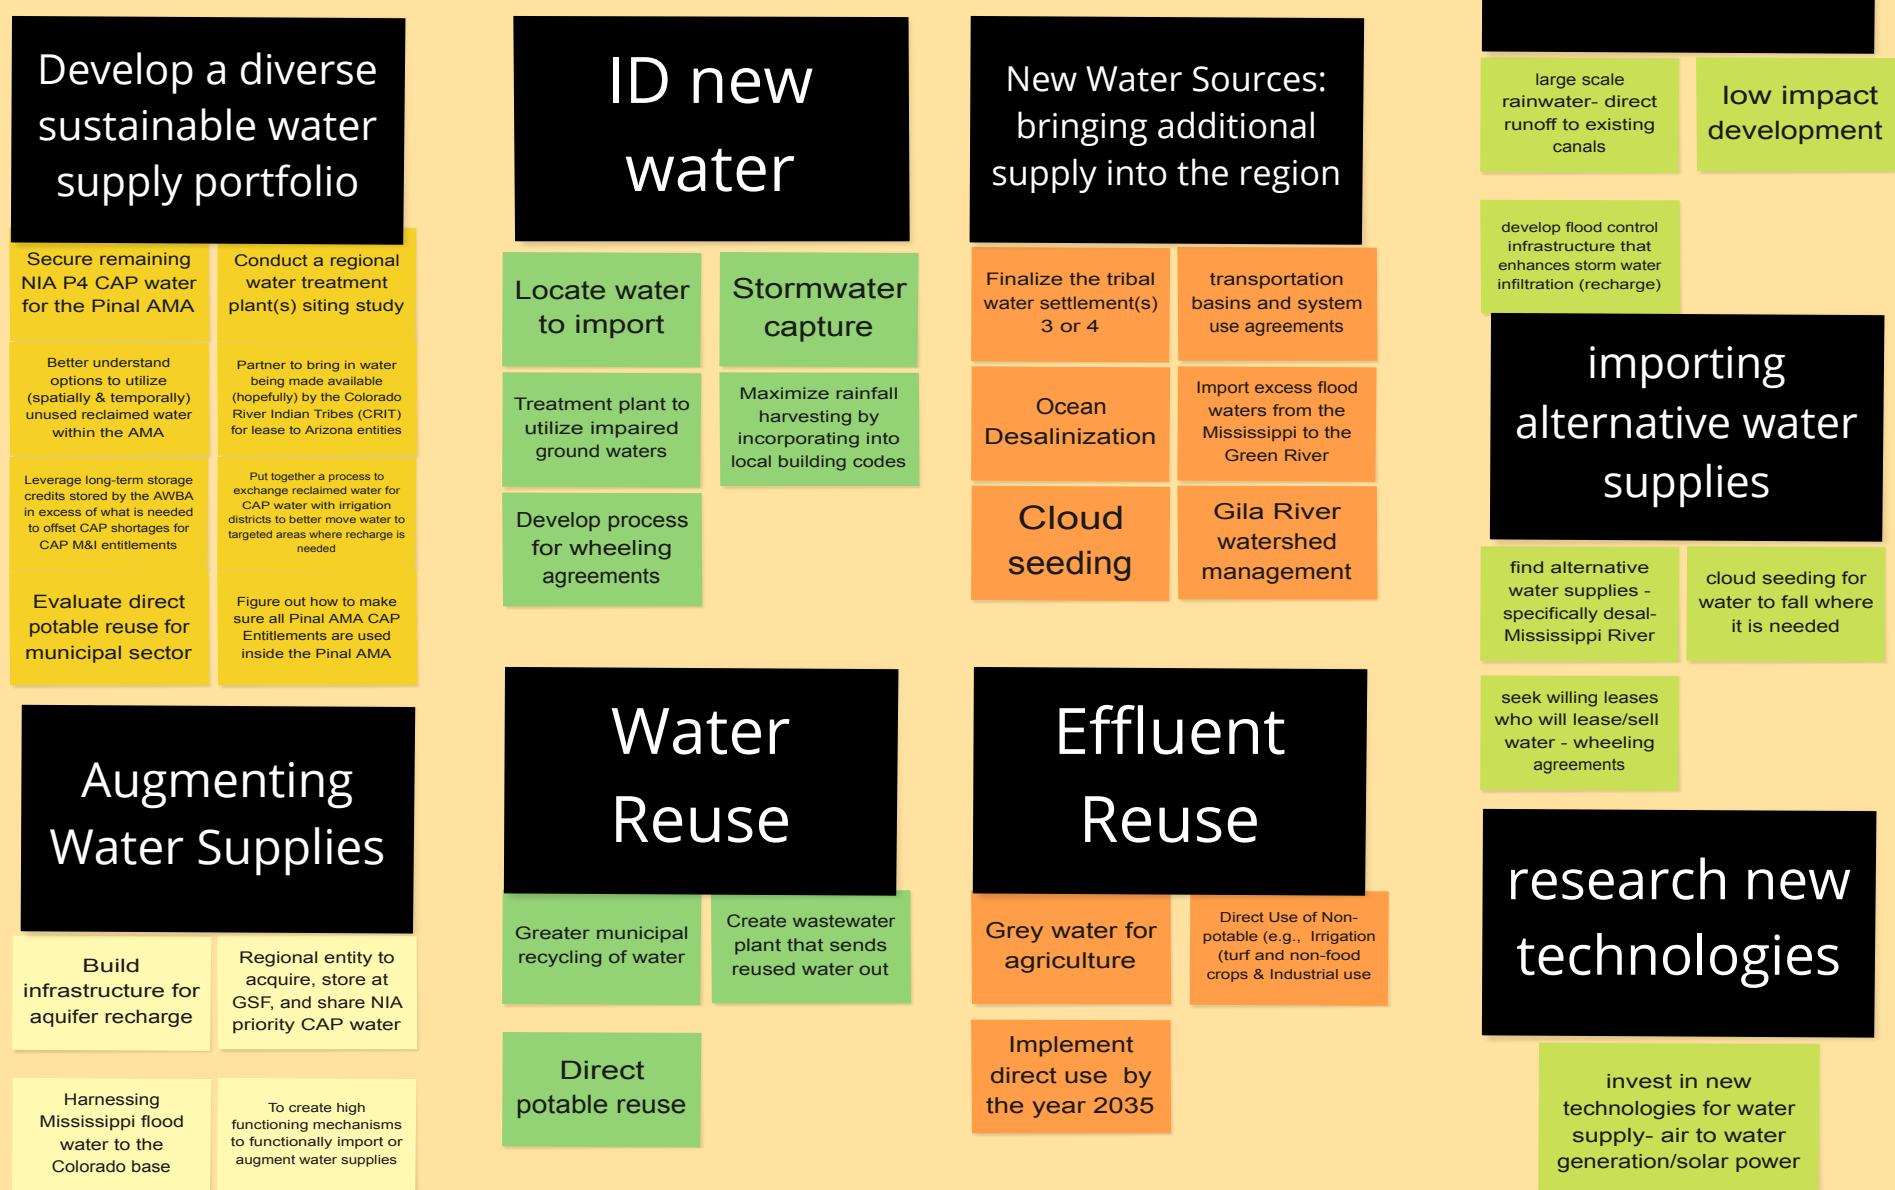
Develop a diverse sustainable water supply portfolio

Secure remaining NIA P4 CAP water for the Pinal AMA

Conduct a regional water treatment plant(s) siting study

Better understand options to utilize (spatially & temporally) unused reclaimed water within the AMA

Partner to bring in water being made available (hopefully) by the Colorado River Indian Tribes (CRIT) for lease to Arizona entities

Leverage long-term storage credits stored by the AWBA in excess of what is needed to offset CAP shortages for CAP M&I entitlements

Put together a process to exchange reclaimed water for CAP water with irrigation districts to better move water to targeted areas where recharge is needed

Evaluate direct potable reuse for municipal sector

Figure out how to make sure all Pinal AMA CAP Entitlements are used inside the Pinal AMA

Augmenting Water Supplies

Build infrastructure for aquifer recharge

Regional entity to acquire, store at GSF, and share NIA priority CAP water

Harnessing Mississippi flood water to the Colorado base

To create high functioning mechanisms to functionally import or augment water supplies

ID new water

Locate water to import

Stormwater capture

Treatment plant to utilize impaired ground waters

Maximize rainfall harvesting by incorporating into local building codes

Develop process for wheeling agreements

Water Reuse

Greater municipal recycling of water

Create wastewater plant that sends reused water out

Direct potable reuse

New Water Sources: bringing additional supply into the region

Finalize the tribal water settlement(s) 3 or 4

transportation basins and system use agreements

Ocean Desalinization

Import excess flood waters from the Mississippi to the Green River

Cloud seeding

Gila River watershed management

Effluent Reuse

Grey water for agriculture

Direct Use of Non-potable (e.g., Irrigation (turf and non-food crops & Industrial use

Implement direct use by the year 2035

large scale rainwater- direct runoff to existing canals

low impact development

develop flood control infrastructure that enhances storm water infiltration (recharge)

importing alternative water supplies

find alternative water supplies - specifically desal- Mississippi River

cloud seeding for water to fall where it is needed

seek willing leases who will lease/sell water - wheeling agreements

research new technologies

invest in new technologies for water supply- air to water generation/solar power